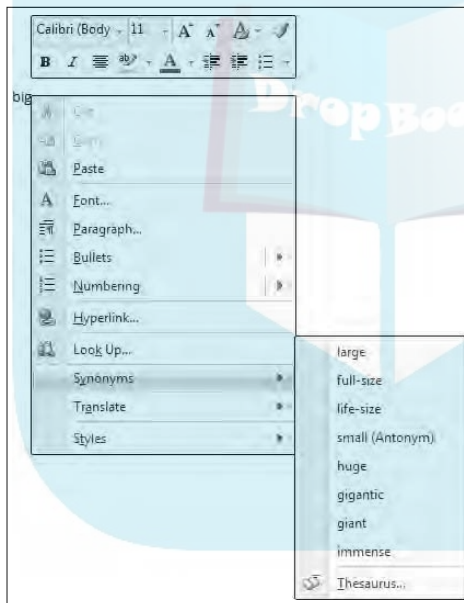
Calibri (Body 11 A A

big

Cut
Copy
Paste
Font...
Paragraph...
Bullets
Numbering
Hyperlink...
Look Up...
Synonyms
Translate
Styles

large
full-size
life-size
small (Antonym)
huge
gigantic
giant
immense
Thesaurus...

DropBoo